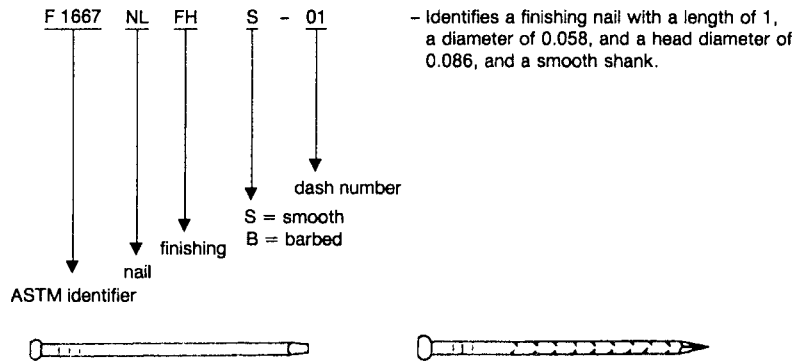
F 1667 NL FH S - 01

– Identifies a finishing nail with a length of 1, a diameter of 0.058, and a head diameter of 0.086, and a smooth shank.

dash number

S = smooth
B = barbed

finishing

nail

ASTM identifier